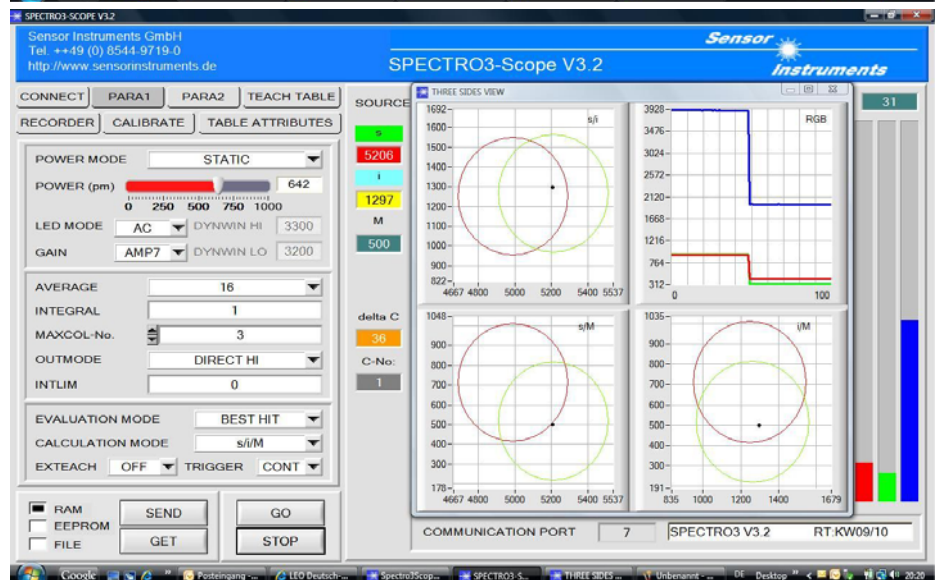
SPECTRO3-SCOPE V3.2

Sensor Instruments GmbH
Tel. ++49 (0) 8544-9719-0
http://www.sensorinstruments.de

SPECTRO3-Scope V3.2

Sensor Instruments

CONNECT PARA1 PARA2 TEACH TABLE
RECORDER CALIBRATE TABLE ATTRIBUTES

POWER MODE STATIC
POWER (pm) 642
0 250 500 750 1000
LED MODE AC DYNWIN HI 3300
GAIN AMP7 DYNWIN LO 3200

AVERAGE 16
INTEGRAL 1
MAXCOL-No. 3
OUTMODE DIRECT HI
INTLIM 0

EVALUATION MODE BEST HIT
CALCULATION MODE s/i/M
EXTEACH OFF TRIGGER CONT

RAM
EEPROM
FILE
SEND
GET
GO
STOP

SOURCE
s
5206
i
1297
M
500
delta C
36
C-No:
1

31

THREE SIDES VIEW

s/i
1692 1600 1500 1400 1300 1200 1100 1000 900 822
4667 4800 5000 5200 5400 5537

RGB
3928 3476 3024 2572 2120 1668 1216 764 312
0 100

s/M
1048 900 800 700 600 500 400 300 178
4667 4800 5000 5200 5400 5537

i/M
1035 900 800 700 600 500 400 300 191
835 1000 1200 1400 1679

COMMUNICATION PORT 7 SPECTRO3 V3.2 RT:KW09/10

Google Posteingang - LEO Deutsch- Spectro3Scop... SPECTRO3-S... THREE SIDES ... Unbenannt - DE Desktop 20:20